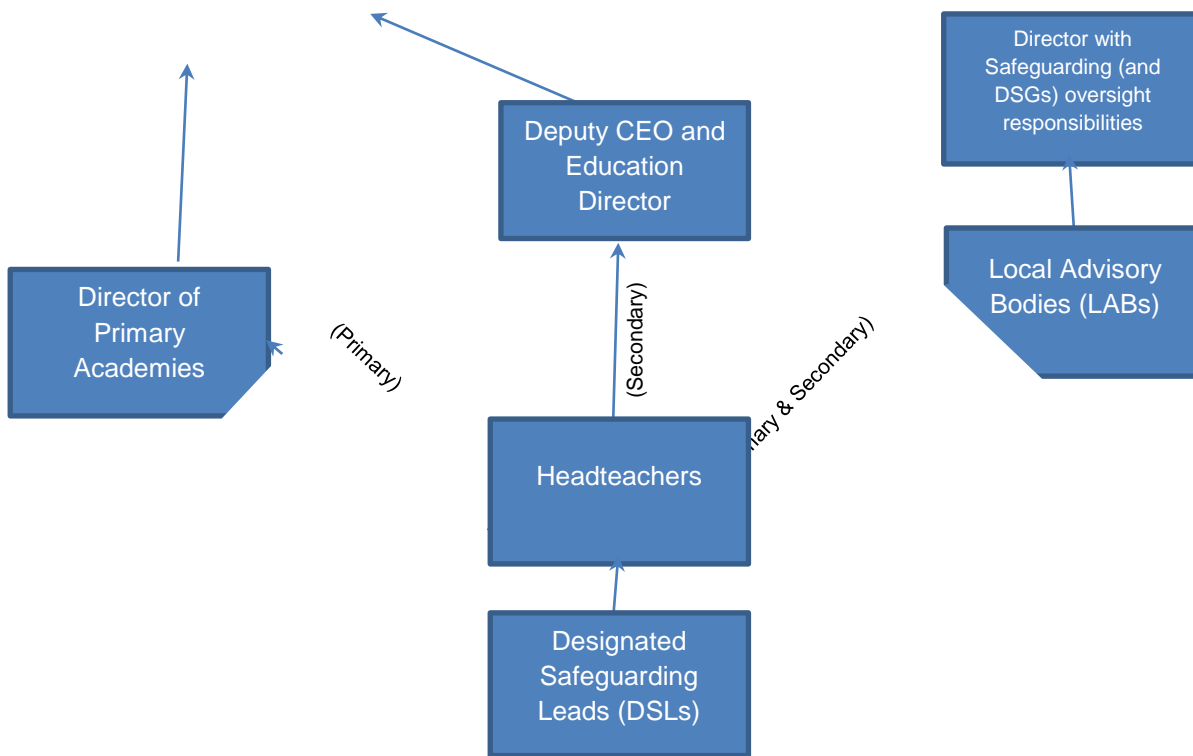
Director with Safeguarding (and DSGs) oversight responsibilities

Deputy CEO and Education Director

Local Advisory Bodies (LABs)

Director of Primary Academies

(Primary)

(Secondary)

nary & Secondary)

Headteachers

Designated Safeguarding Leads (DSLs)